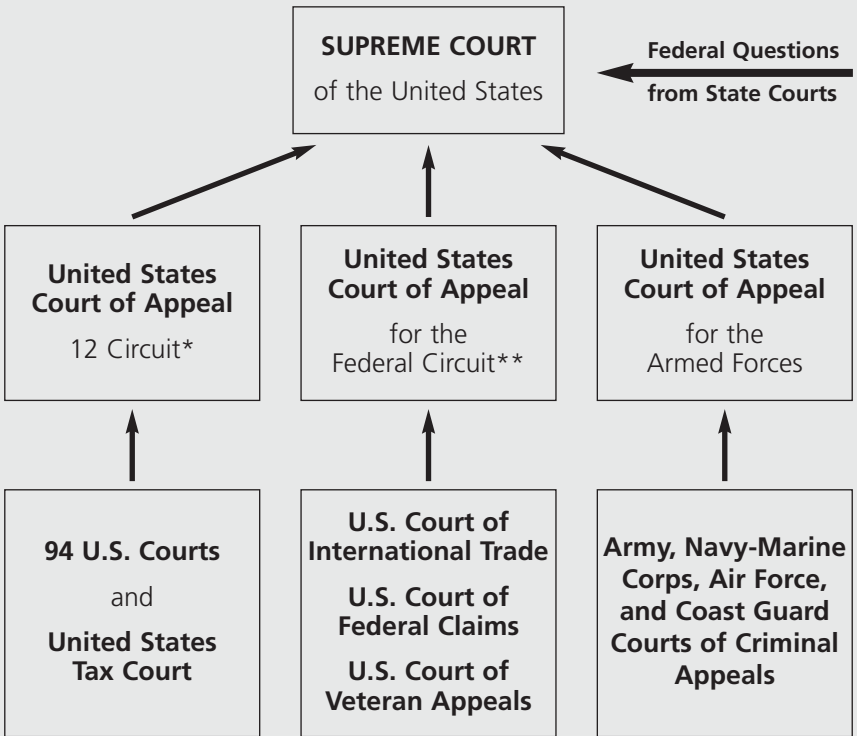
SUPREME COURT
of the United States

Federal Questions
from State Courts

United States
Court of Appeal
12 Circuit*

United States
Court of Appeal
for the
Federal Circuit**

United States
Court of Appeal
for the
Armed Forces

94 U.S. Courts
and
United States
Tax Court

U.S. Court of
International Trade
U.S. Court of
Federal Claims
U.S. Court of
Veteran Appeals

Army, Navy-Marine Corps, Air Force, and Coast Guard Courts of Criminal Appeals